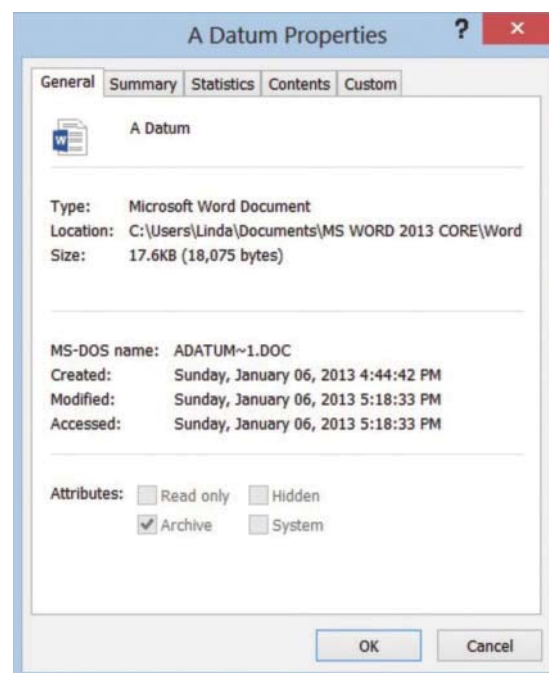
A Datum Properties

?

×

General | Summary | Statistics | Contents | Custom

A Datum

Type: Microsoft Word Document
Location: C:\Users\Linda\Documents\MS WORD 2013 CORE\Word
Size: 17.6KB (18,075 bytes)

MS-DOS name: ADATUM~1.DOC
Created: Sunday, January 06, 2013 4:44:42 PM
Modified: Sunday, January 06, 2013 5:18:33 PM
Accessed: Sunday, January 06, 2013 5:18:33 PM

Attributes: Read only Hidden
Archive System

OK Cancel